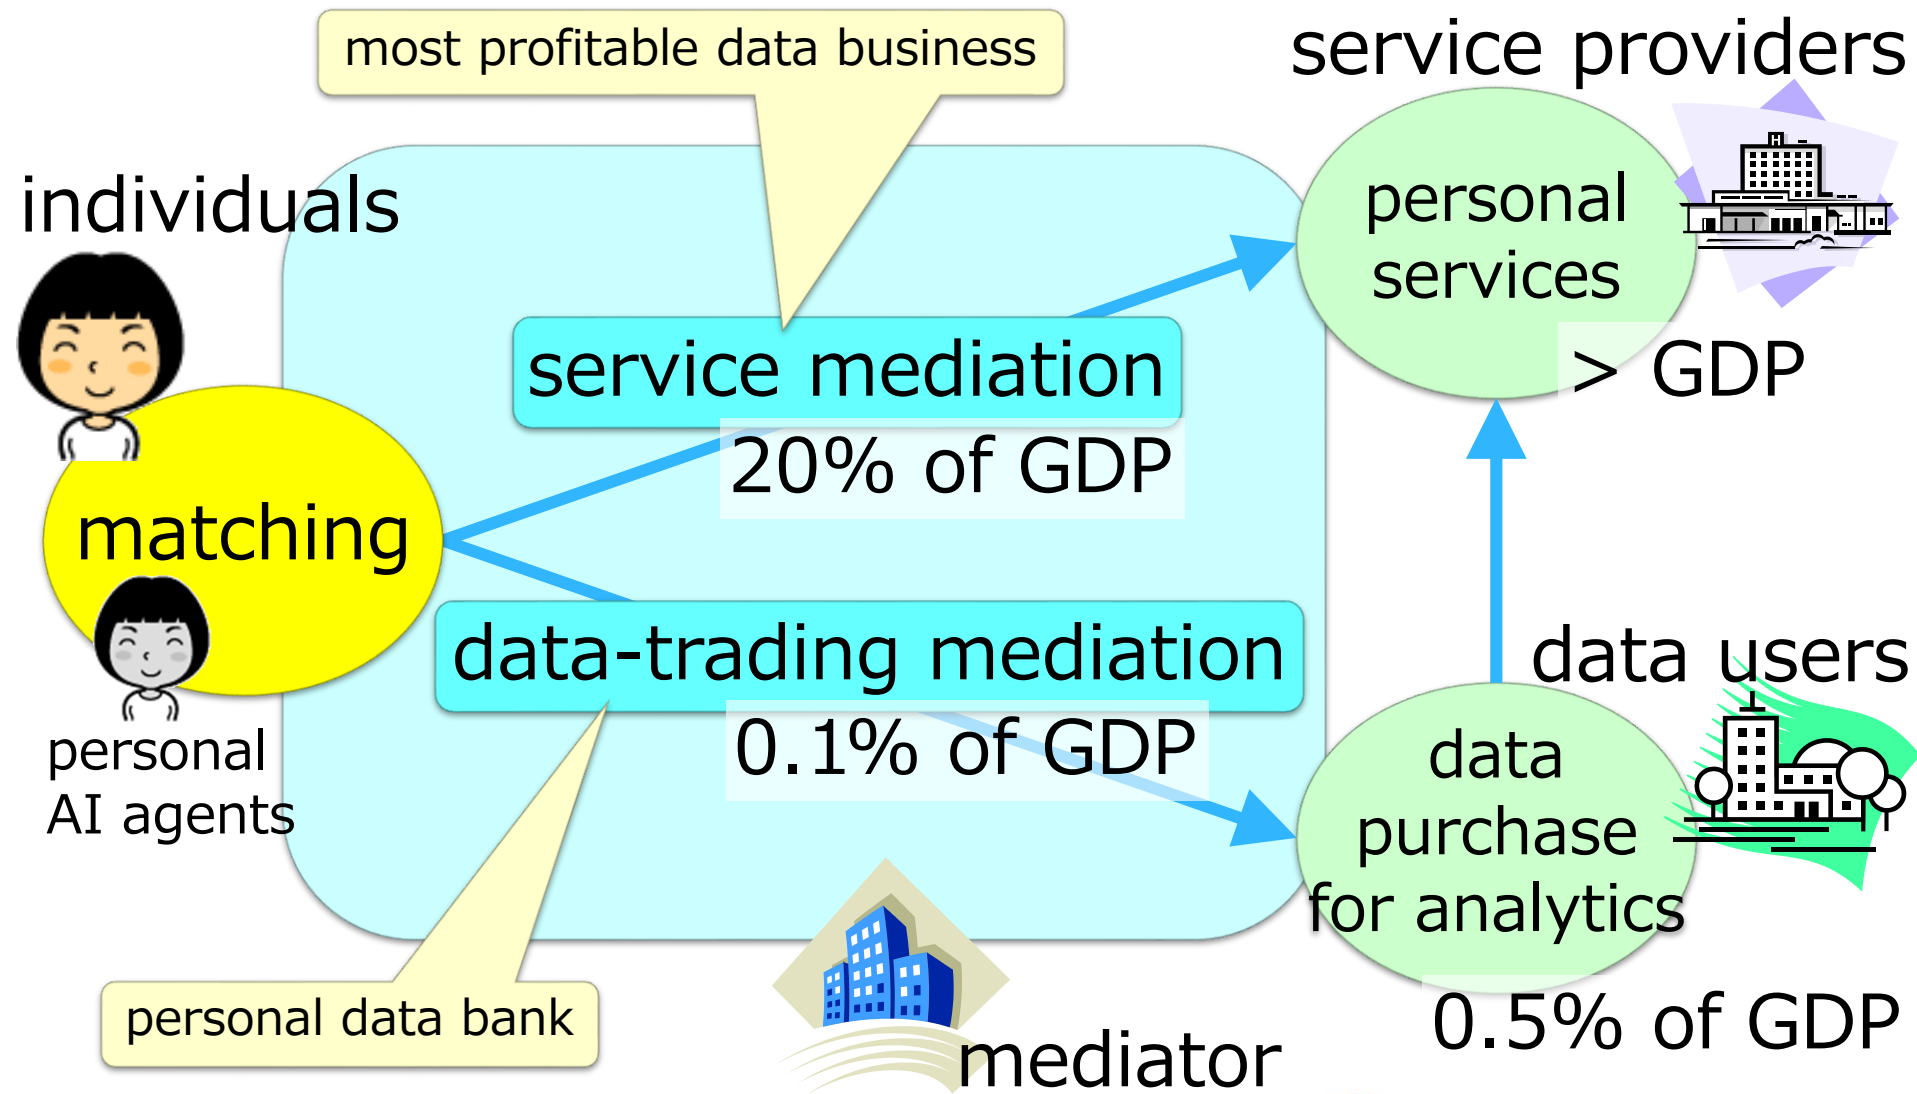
most profitable data business

service providers

individuals

personal services

> GDP

service mediation

20% of GDP

matching

data-trading mediation

0.1% of GDP

data users

data purchase for analytics

personal AI agents

personal data bank

mediator

0.5% of GDP